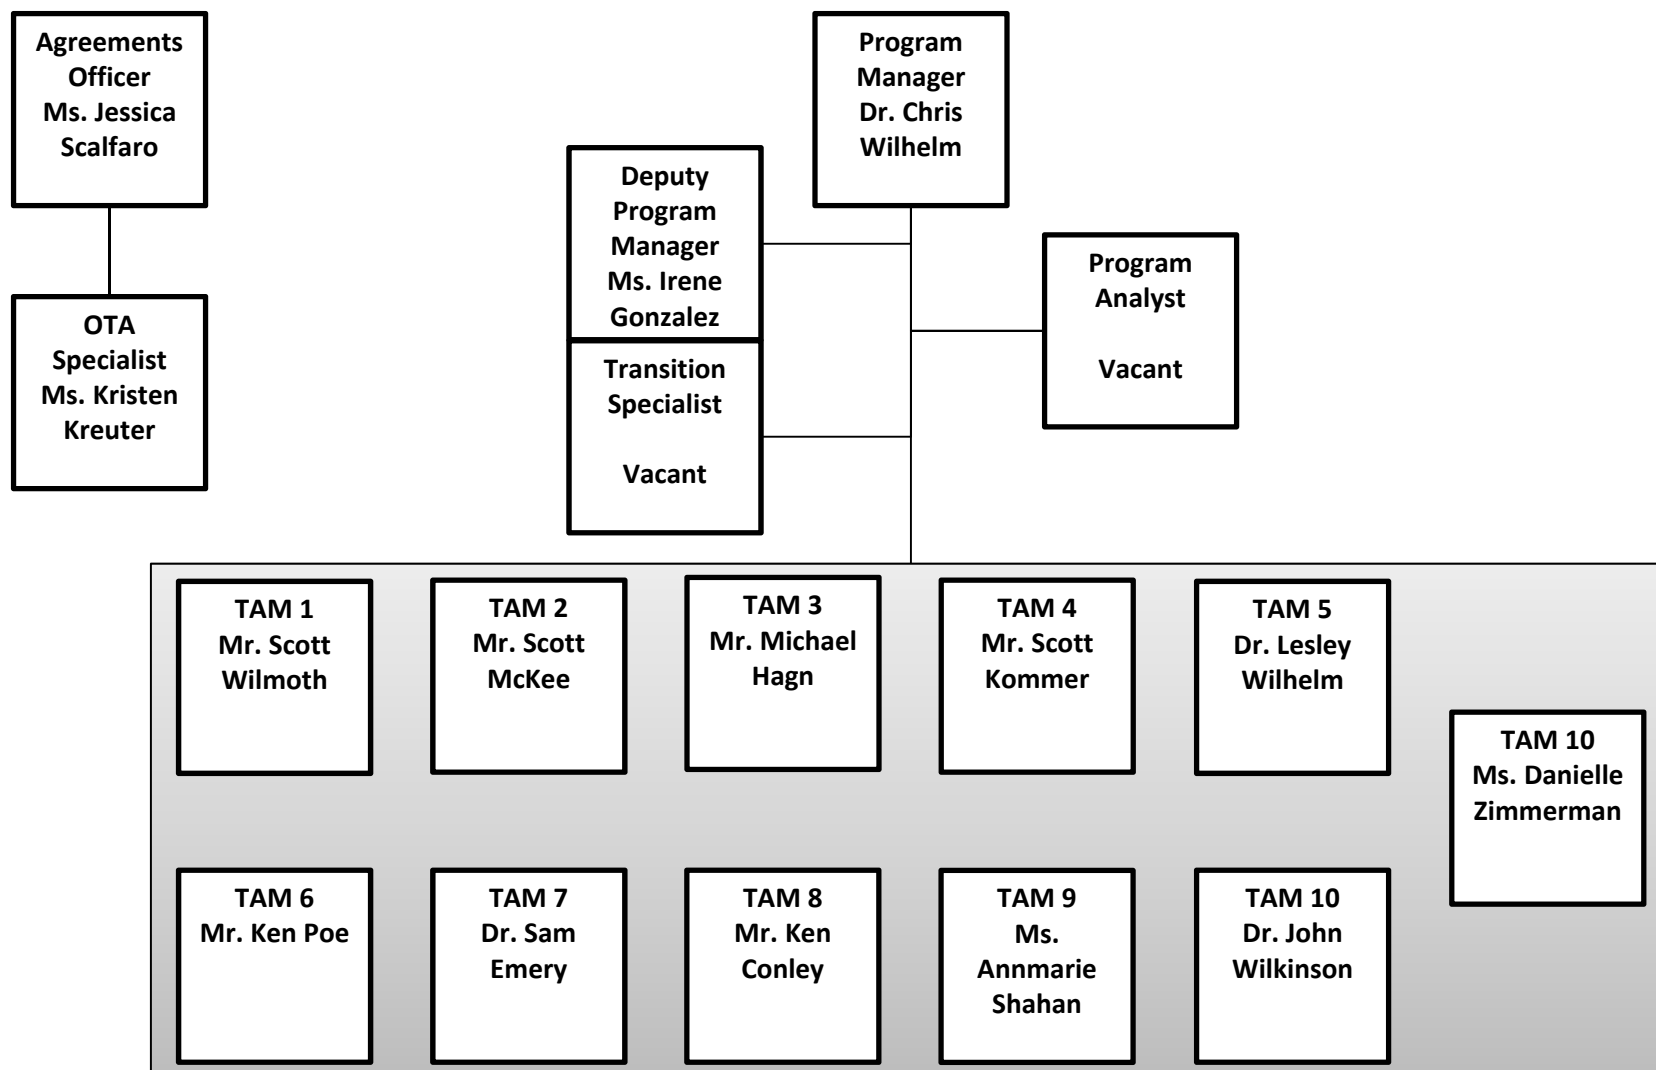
Agreements Officer Ms. Jessica Scalfaro

OTA Specialist Ms. Kristen Kreuter

Program Manager Dr. Chris Wilhelm

Deputy Program Manager Ms. Irene Gonzalez

Transition Specialist

Vacant

Program Analyst

Vacant

TAM 1 Mr. Scott Wilmoth

TAM 2 Mr. Scott McKee

TAM 3 Mr. Michael Hagn

TAM 4 Mr. Scott Kommer

TAM 5 Dr. Lesley Wilhelm

TAM 10 Ms. Danielle Zimmerman

TAM 6 Mr. Ken Poe

TAM 7 Dr. Sam Emery

TAM 8 Mr. Ken Conley

TAM 9 Ms. Annmarie Shahan

TAM 10 Dr. John Wilkinson